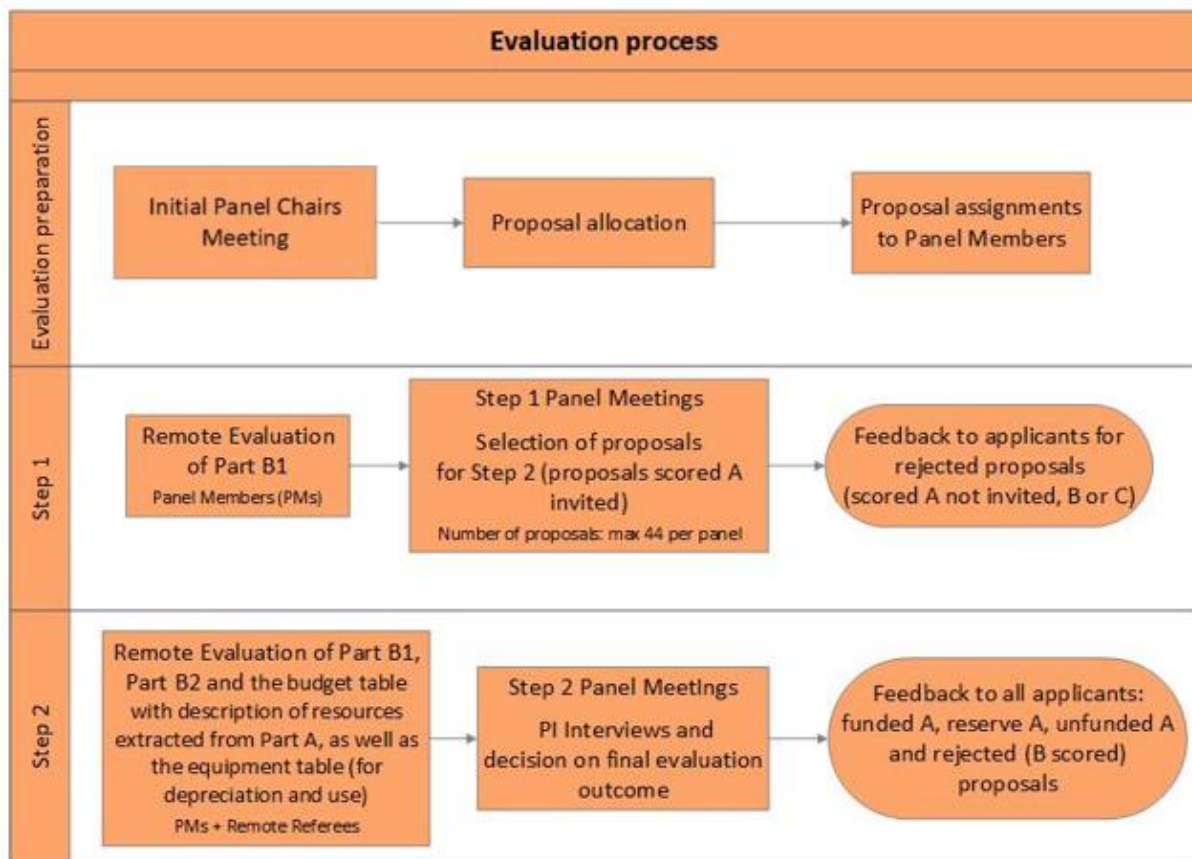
Evaluation process

Evaluation preparation

Initial Panel Chairs Meeting

Proposal allocation

Proposal assignments to Panel Members

Step 1

Remote Evaluation of Part B1
Panel Members (PMs)

Step 1 Panel Meetings
Selection of proposals for Step 2 (proposals scored A invited)
Number of proposals: max 44 per panel

Feedback to applicants for rejected proposals (scored A not invited, B or C)

Step 2

Remote Evaluation of Part B1, Part B2 and the budget table with description of resources extracted from Part A, as well as the equipment table (for depreciation and use)
PMs + Remote Referees

Step 2 Panel Meetings
PI Interviews and decision on final evaluation outcome

Feedback to all applicants: funded A, reserve A, unfunded A and rejected (B scored) proposals